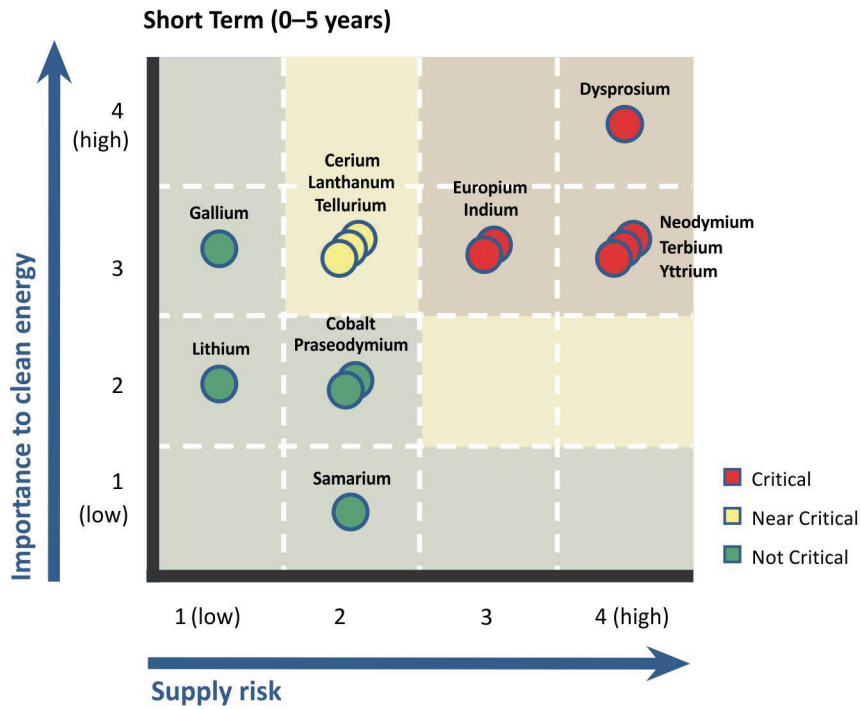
Short Term (0–5 years)

Importance to clean energy

4 (high)

3

2

1 (low)

Dysprosium

Cerium
Lanthanum
Tellurium

Europium
Indium

Gallium

Neodymium
Terbium
Yttrium

Lithium

Cobalt
Praseodymium

Samarium

Critical

Near Critical

Not Critical

1 (low)

2

3

4 (high)

Supply risk